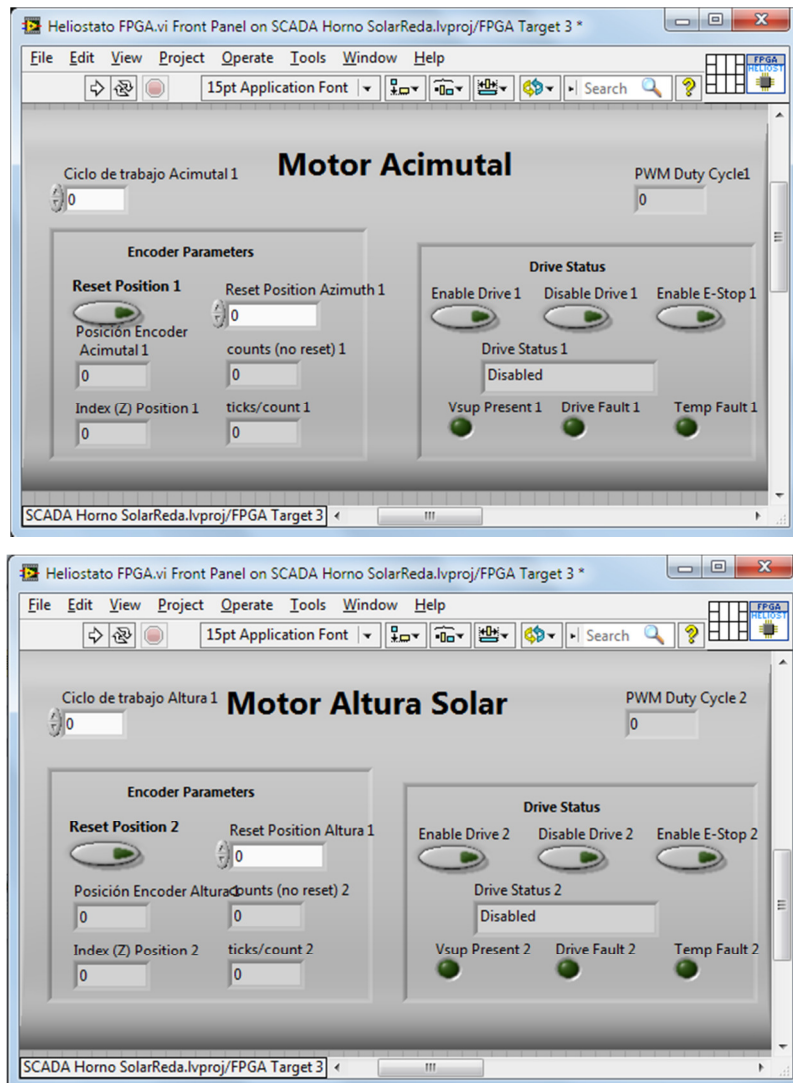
Heliostato FPGA.vi Front Panel on SCADA Horno SolarReda.lvproj/FPGA Target 3 *

File Edit View Project Operate Tools Window Help

15pt Application Font

Search

FPGA HELIOST

Motor Acimutal

Ciclo de trabajo Acimutal 1
0

PWM Duty Cycle1
0

Encoder Parameters

Reset Position 1

Reset Position Azimuth 1
0

Posición Encoder Acimutal 1
0

counts (no reset) 1
0

Index (Z) Position 1
0

ticks/count 1
0

Drive Status

Enable Drive 1

Disable Drive 1

Enable E-Stop 1

Drive Status 1
Disabled

Vsup Present 1

Drive Fault 1

Temp Fault 1

SCADA Horno SolarReda.lvproj/FPGA Target 3

Heliostato FPGA.vi Front Panel on SCADA Horno SolarReda.lvproj/FPGA Target 3 *

File Edit View Project Operate Tools Window Help

15pt Application Font

Search

FPGA HELIOST

Ciclo de trabajo Altura 1
0

Motor Altura Solar

PWM Duty Cycle 2
0

Encoder Parameters

Reset Position 2

Reset Position Altura 1
0

Posición Encoder Altura 1
0

counts (no reset) 2
0

Index (Z) Position 2
0

ticks/count 2
0

Drive Status

Enable Drive 2

Disable Drive 2

Enable E-Stop 2

Drive Status 2
Disabled

Vsup Present 2

Drive Fault 2

Temp Fault 2

SCADA Horno SolarReda.lvproj/FPGA Target 3